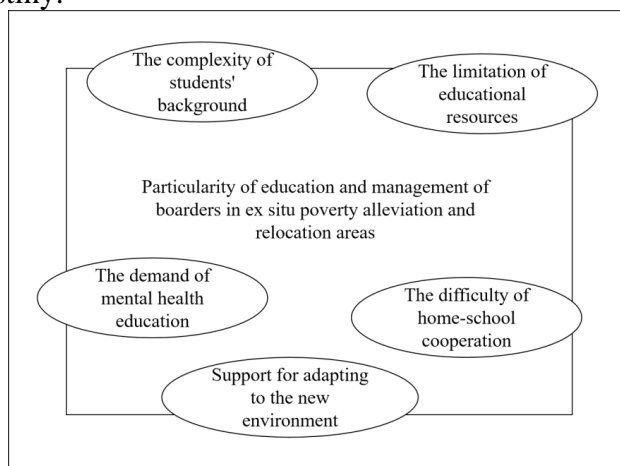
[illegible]

The complexity of students' background

The limitation of educational resources

Particularity of education and management of boarders in ex situ poverty alleviation and relocation areas

The demand of mental health education

The difficulty of home-school cooperation

Support for adapting to the new environment